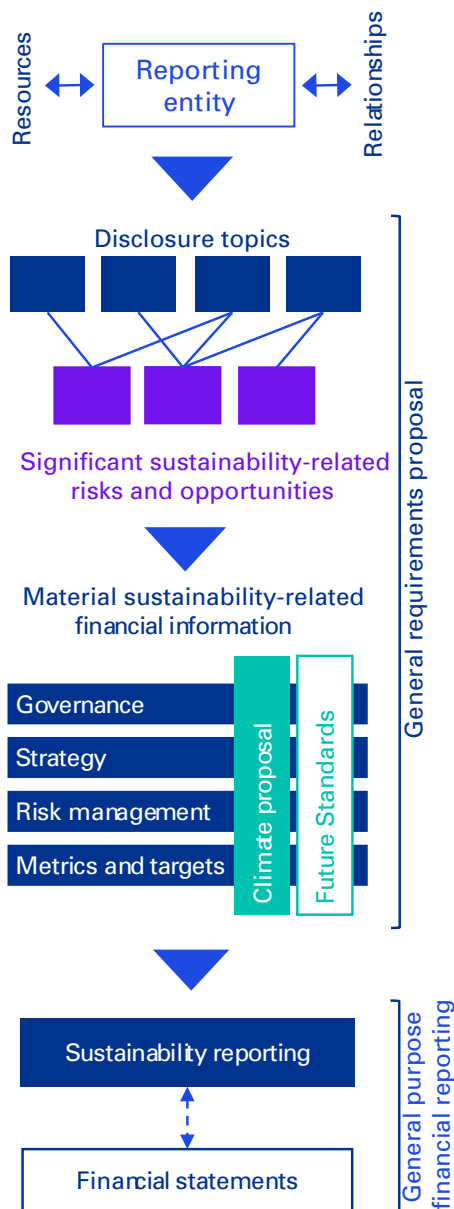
Resources

Reporting entity

Relationships

Disclosure topics

Significant sustainability-related risks and opportunities

Material sustainability-related financial information

Governance

Strategy

Risk management

Metrics and targets

Climate proposal

Future Standards

General requirements proposal

Sustainability reporting

Financial statements

General purpose financial reporting